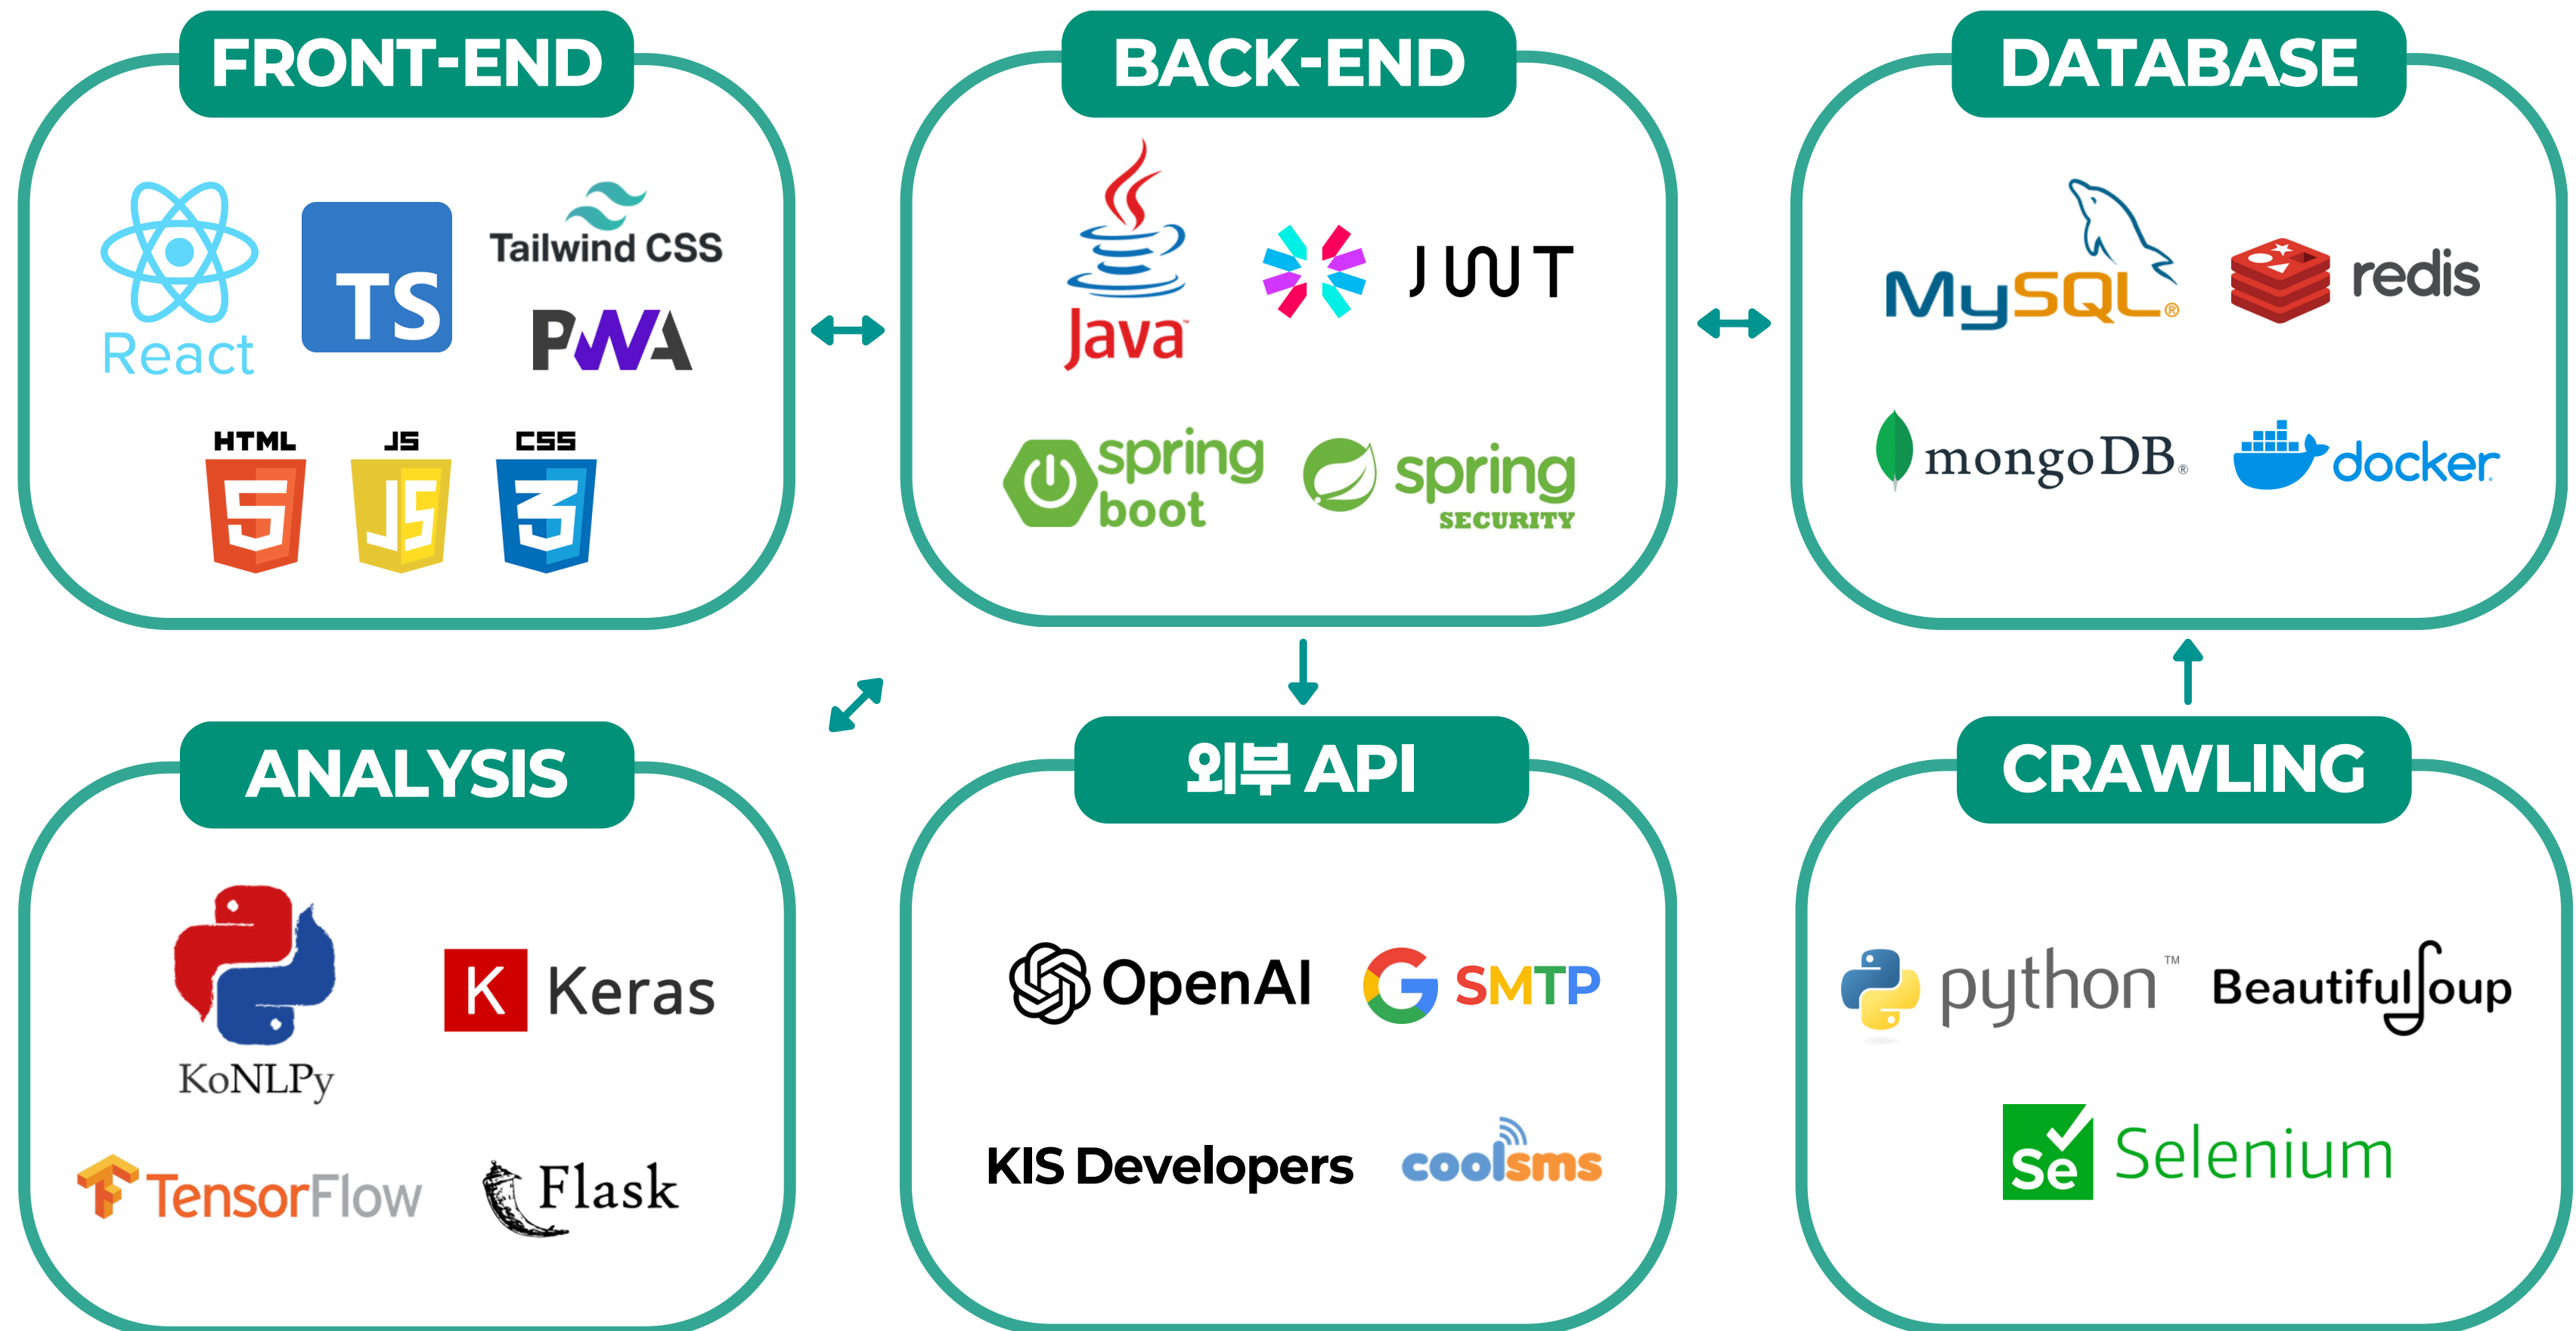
FRONT-END

React
TS
Tailwind CSS
PWA
HTML
JS
CSS

BACK-END

Java
JWT
spring boot
spring SECURITY

DATABASE

MySQL
redis
mongoDB
docker

ANALYSIS

KoNLPy
K Keras
TensorFlow
Flask

외부 API

OpenAI
SMTP
KIS Developers
coolsms

CRAWLING

python™
BeautifulSoup
Se Selenium